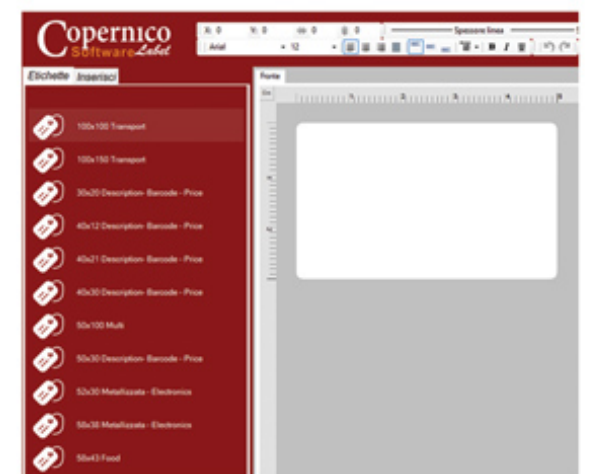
Copernico
Software Label

X: 0
Y: 0
0
0
Spessore linea
Arial
12

Etichette
Inserisci

100x100 Transport
100x150 Transport
30x20 Description- Barcode - Price
40x12 Description- Barcode - Price
40x21 Description- Barcode - Price
40x30 Description- Barcode - Price
50x100 Multi
50x30 Description- Barcode - Price
52x30 Metallizzata - Electronics
58x30 Metallizzata - Electronics
58x43 Food

Fronte